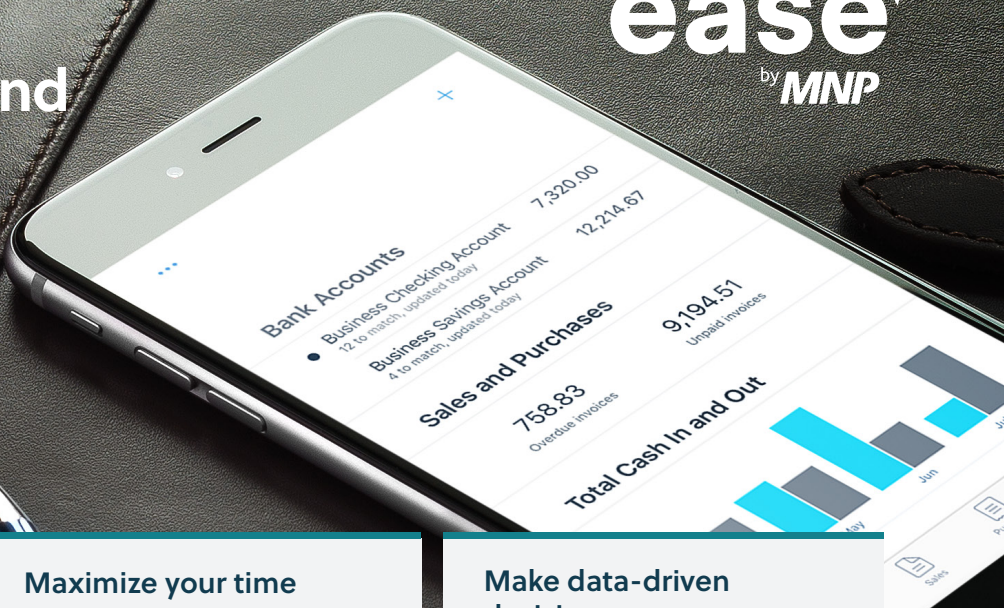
nd

ease
by MNP

Bank Accounts
Business Checking Account 7,320.00
12 to match, updated today
Business Savings Account 12,214.67
4 to match, updated today

Sales and Purchases
758.83
Overdue invoices
9,194.51
Unpaid invoices

Total Cash In and Out
May
Jun
Ju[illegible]

Sales
P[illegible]

Maximize your time

Make data-driven
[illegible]